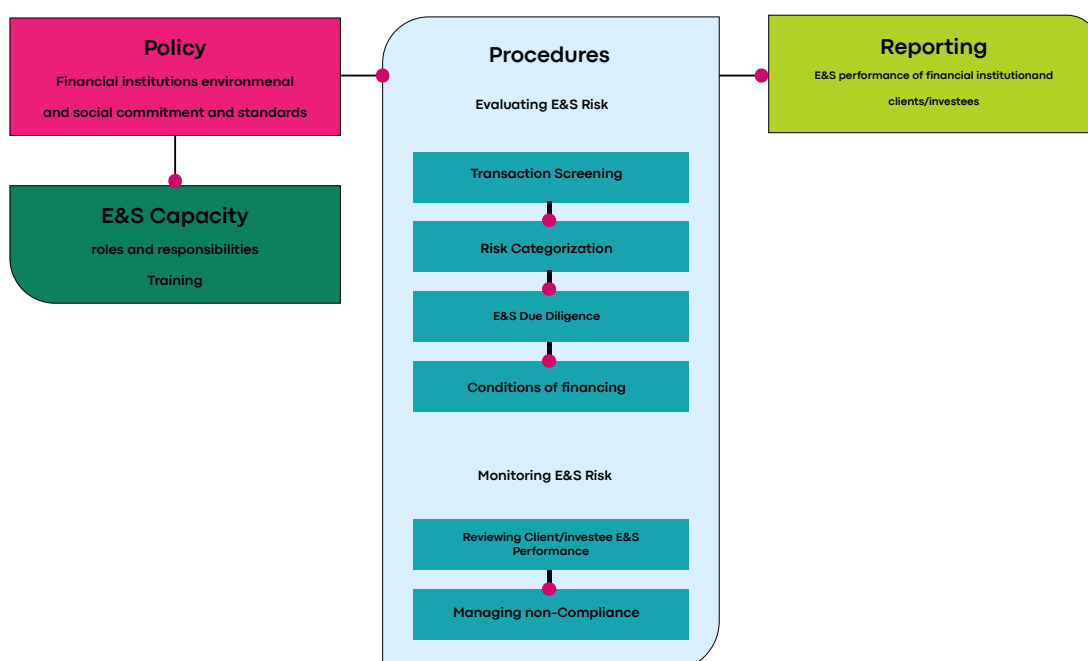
Policy

Financial institutions environmenal and social commitment and standards

E&S Capacity

roles and responsibilities

Training

Procedures

Evaluating E&S Risk

Transaction Screening

Risk Categorization

E&S Due Diligence

Conditions of financing

Monitoring E&S Risk

Reviewing Client/investee E&S Performance

Managing non-Compliance

Reporting

E&S performance of financial institutionand clients/investees